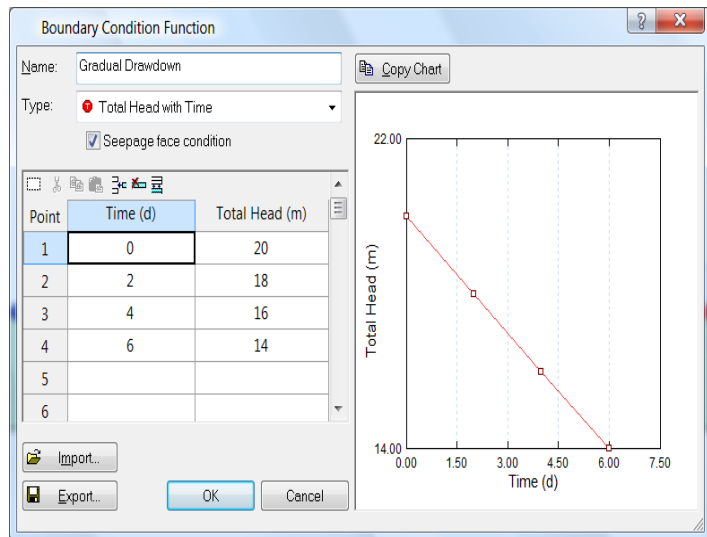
Boundary Condition Function

Name: Gradual Drawdown

Type: Total Head with Time

Seepage face condition

Copy Chart

| Point | Time (d) | Total Head (m) |
|---|---|---|
| 1 | 0 | 20 |
| 2 | 2 | 18 |
| 3 | 4 | 16 |
| 4 | 6 | 14 |
| 5 | | |
| 6 | | |

Import...

Export...

OK

Cancel

22.00

Total Head (m)

14.00

0.00 1.50 3.00 4.50 6.00 7.50

Time (d)